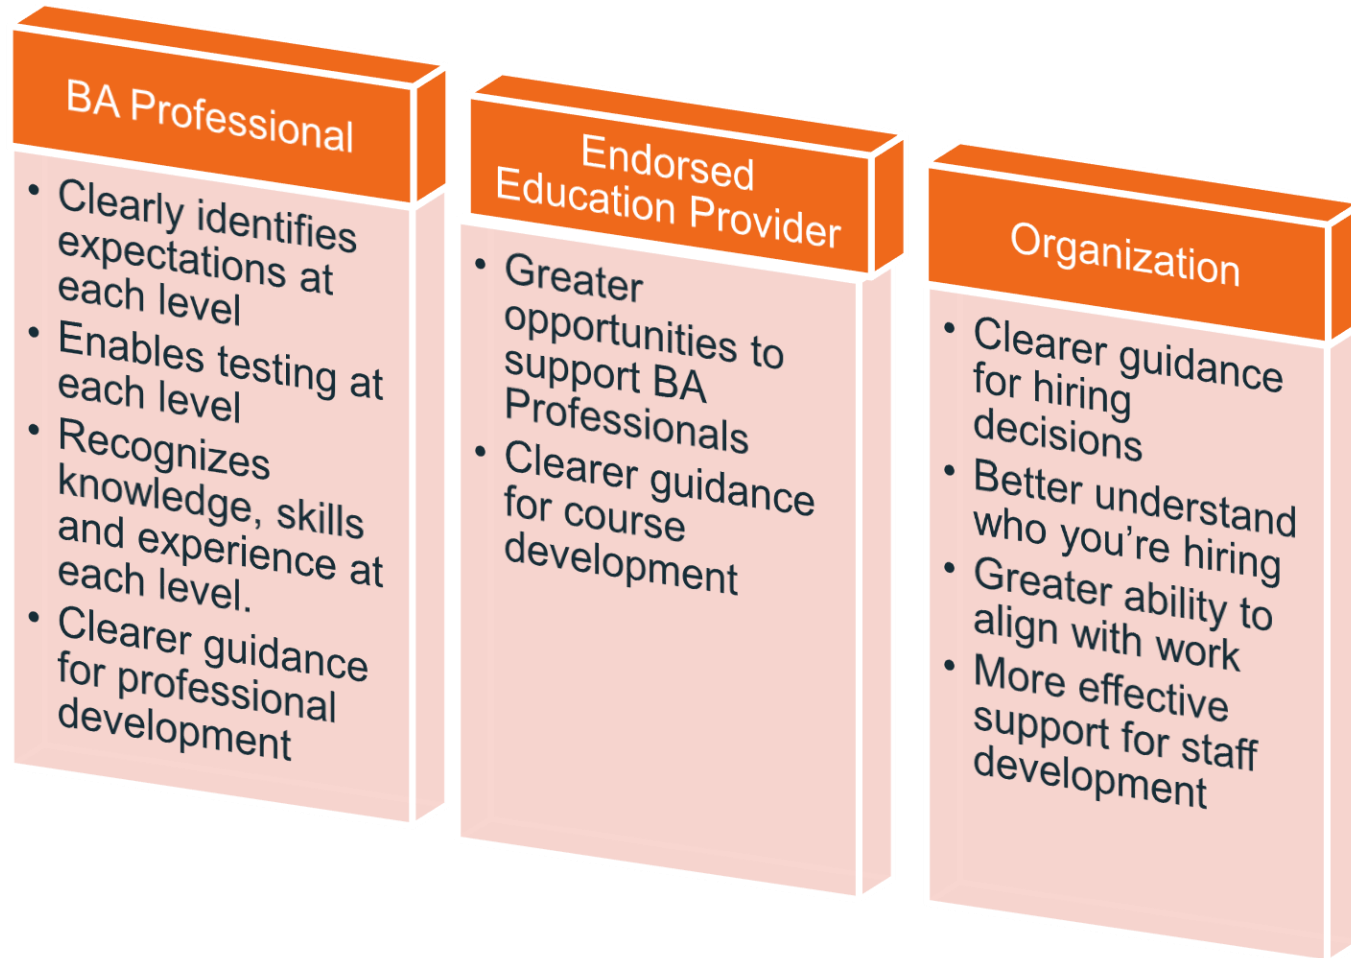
BA Professional

- Clearly identifies expectations at each level
- Enables testing at each level
- Recognizes knowledge, skills and experience at each level.
- Clearer guidance for professional development

Endorsed Education Provider

- Greater opportunities to support BA Professionals
- Clearer guidance for course development

Organization

- Clearer guidance for hiring decisions
- Better understand who you're hiring
- Greater ability to align with work
- More effective support for staff development